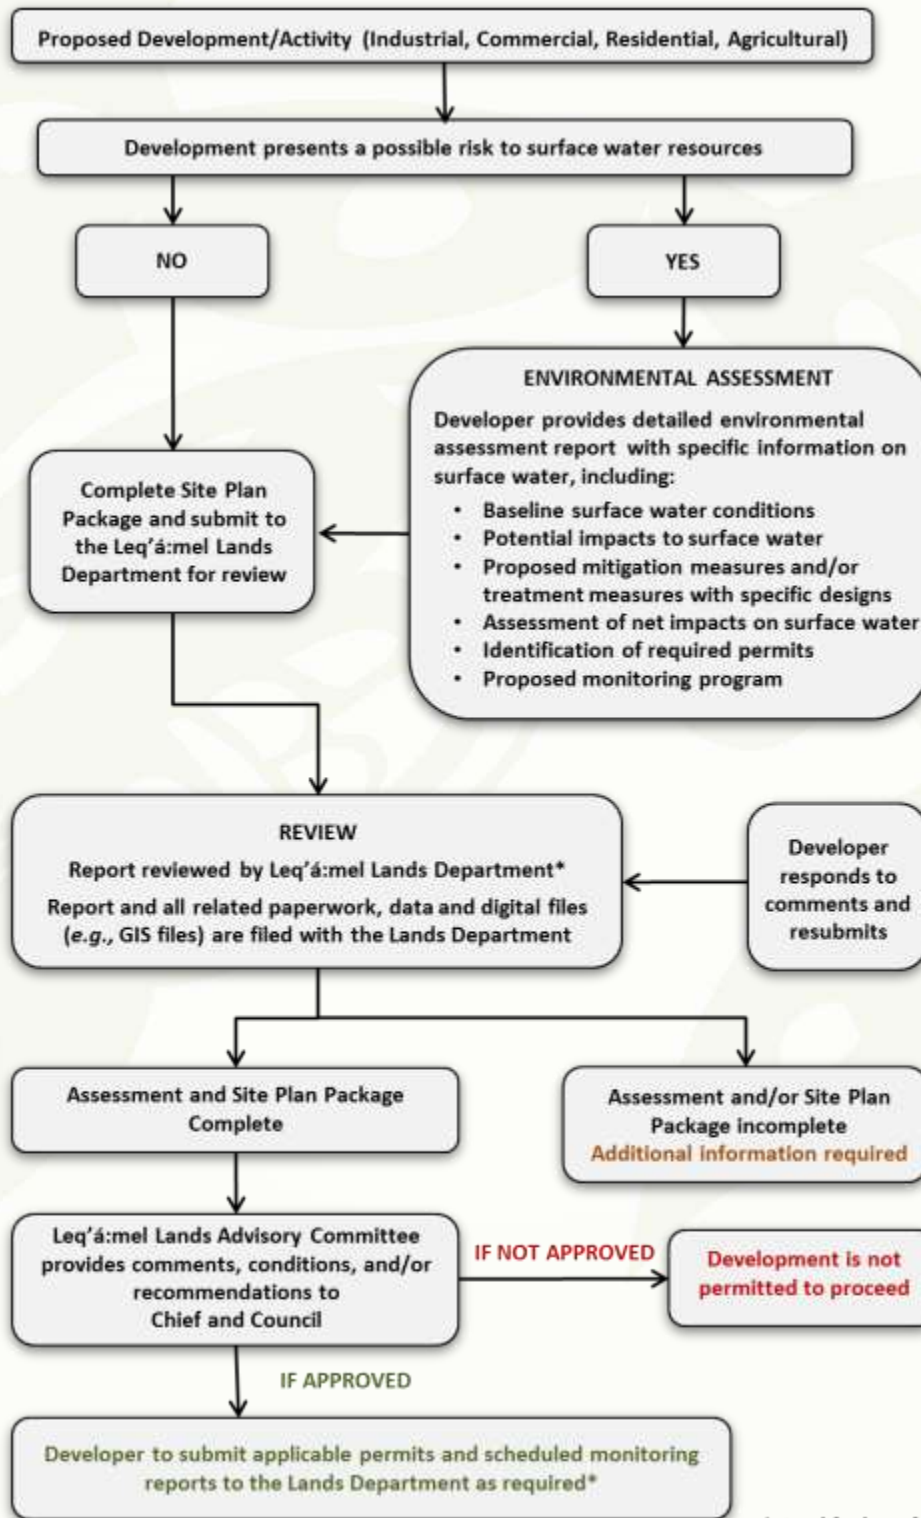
Proposed Development/Activity (Industrial, Commercial, Residential, Agricultural)

Development presents a possible risk to surface water resources

NO

YES

ENVIRONMENTAL ASSESSMENT

Developer provides detailed environmental assessment report with specific information on surface water, including:

- Baseline surface water conditions
- Potential impacts to surface water
- Proposed mitigation measures and/or treatment measures with specific designs
- Assessment of net impacts on surface water
- Identification of required permits
- Proposed monitoring program

Complete Site Plan Package and submit to the Leq'á:mel Lands Department for review

REVIEW

Report reviewed by Leq'á:mel Lands Department*

Report and all related paperwork, data and digital files (*e.g.*, GIS files) are filed with the Lands Department

Developer responds to comments and resubmits

Assessment and Site Plan Package Complete

Assessment and/or Site Plan Package incomplete

Additional information required

Leq'á:mel Lands Advisory Committee provides comments, conditions, and/or recommendations to Chief and Council

IF NOT APPROVED

Development is not permitted to proceed

IF APPROVED

Developer to submit applicable permits and scheduled monitoring reports to the Lands Department as required*